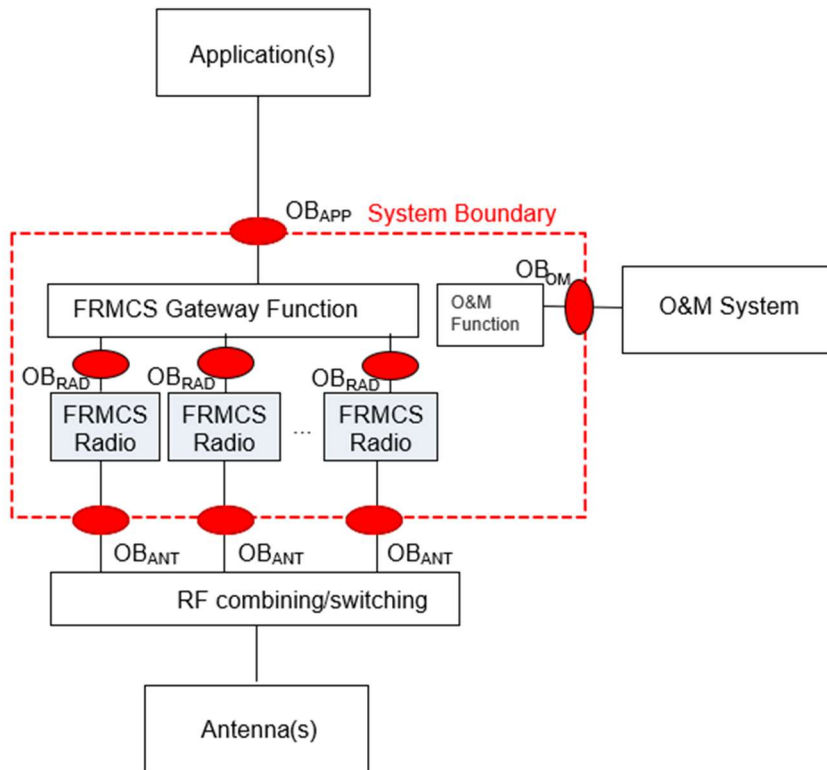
Application(s)

$OB_{APP}$ System Boundary

$OB_{OM}$

FRMCS Gateway Function

O&M Function

O&M System

$OB_{RAD}$ $OB_{RAD}$ $OB_{RAD}$

FRMCS Radio

FRMCS Radio

...

FRMCS Radio

$OB_{ANT}$ $OB_{ANT}$ $OB_{ANT}$

RF combining/switching

Antenna(s)